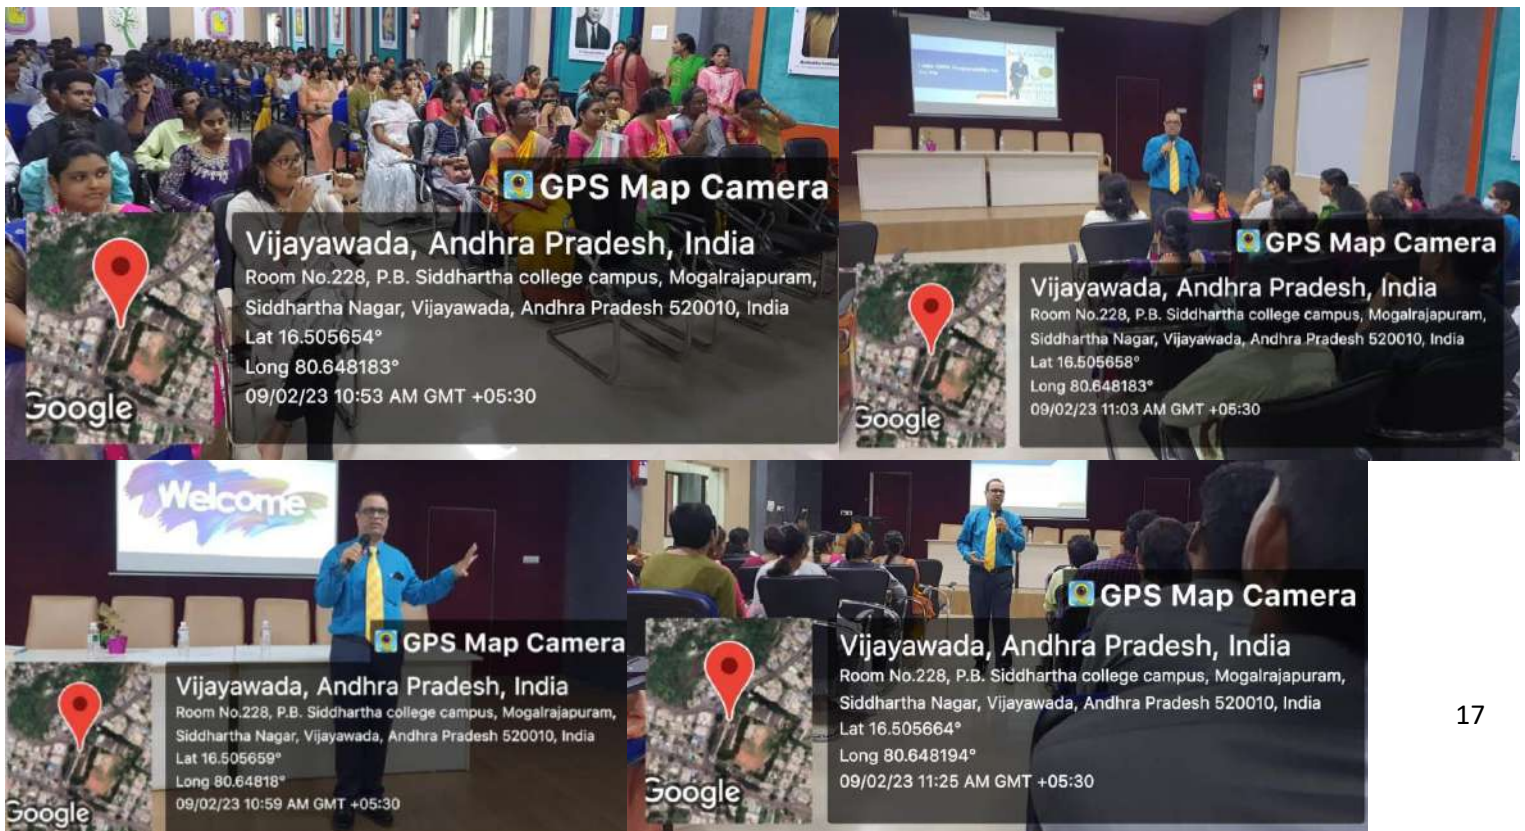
GPS Map Camera
Vijayawada, Andhra Pradesh, India
Room No.228, P.B. Siddhartha college campus, Mogalrajapuram, Siddhartha Nagar, Vijayawada, Andhra Pradesh 520010, India
Lat 16.505654°
Long 80.648183°
09/02/23 10:53 AM GMT +05:30
Google

GPS Map Camera
Vijayawada, Andhra Pradesh, India
Room No.228, P.B. Siddhartha college campus, Mogalrajapuram, Siddhartha Nagar, Vijayawada, Andhra Pradesh 520010, India
Lat 16.505658°
Long 80.648183°
09/02/23 11:03 AM GMT +05:30
Google

Welcome

GPS Map Camera
Vijayawada, Andhra Pradesh, India
Room No.228, P.B. Siddhartha college campus, Mogalrajapuram, Siddhartha Nagar, Vijayawada, Andhra Pradesh 520010, India
Lat 16.505659°
Long 80.64818°
09/02/23 10:59 AM GMT +05:30
Google

GPS Map Camera
Vijayawada, Andhra Pradesh, India
Room No.228, P.B. Siddhartha college campus, Mogalrajapuram, Siddhartha Nagar, Vijayawada, Andhra Pradesh 520010, India
Lat 16.505664°
Long 80.648194°
09/02/23 11:25 AM GMT +05:30
Google

17